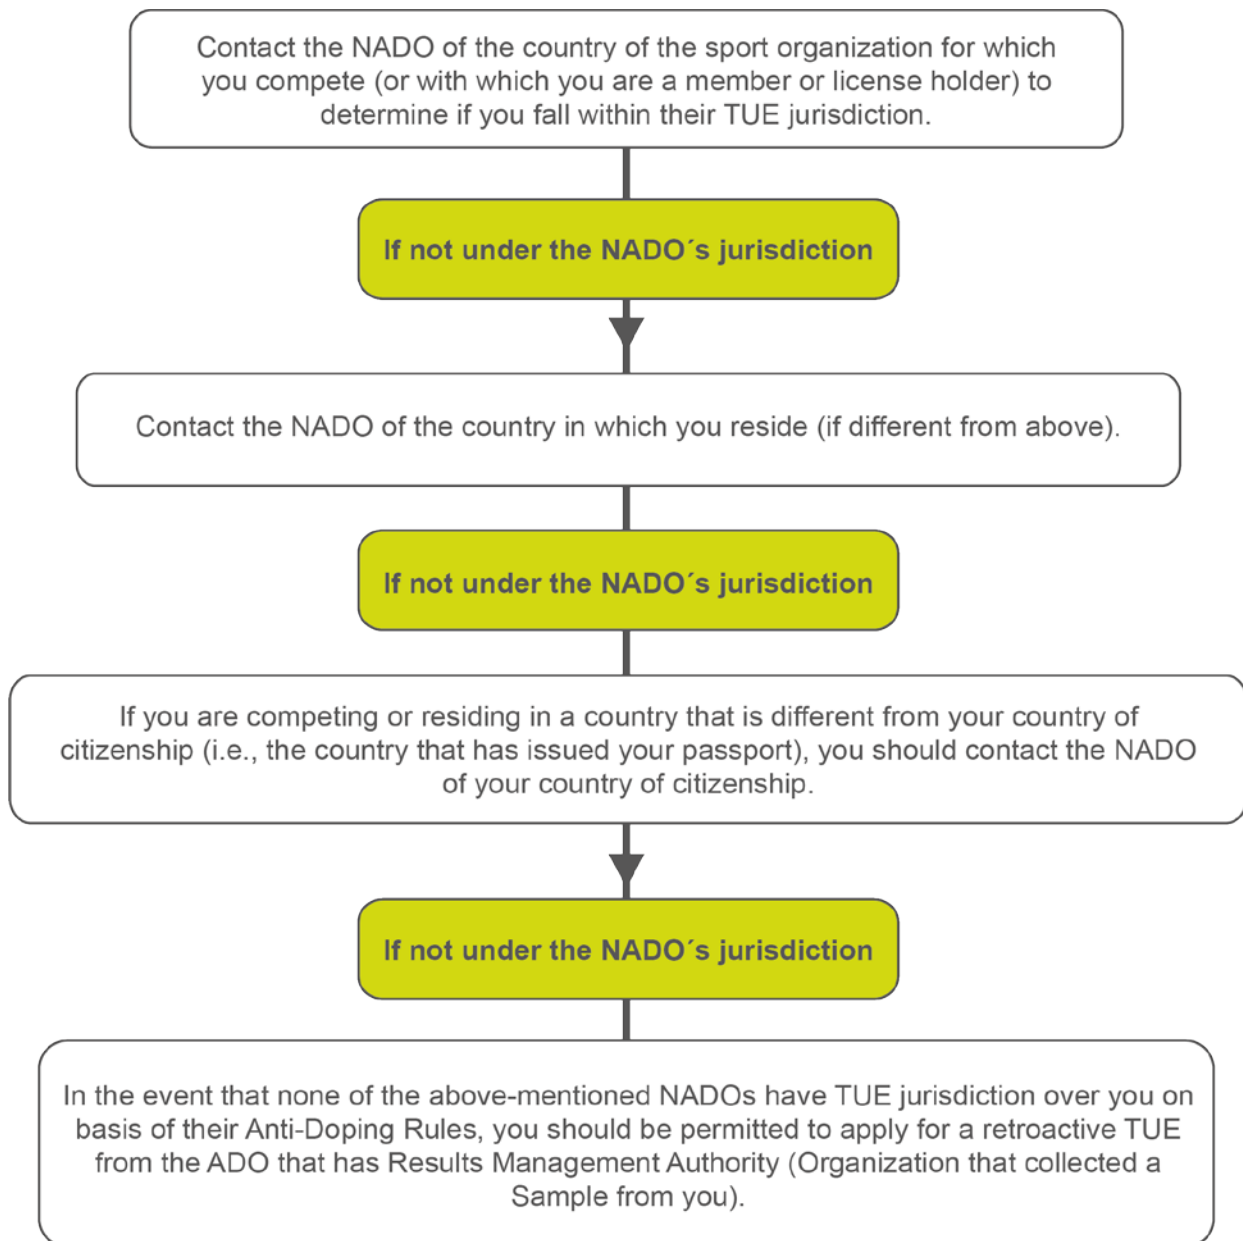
Contact the NADO of the country of the sport organization for which you compete (or with which you are a member or license holder) to determine if you fall within their TUE jurisdiction.

If not under the NADO´s jurisdiction

Contact the NADO of the country in which you reside (if different from above).

If not under the NADO´s jurisdiction

If you are competing or residing in a country that is different from your country of citizenship (i.e., the country that has issued your passport), you should contact the NADO of your country of citizenship.

If not under the NADO´s jurisdiction

In the event that none of the above-mentioned NADOs have TUE jurisdiction over you on basis of their Anti-Doping Rules, you should be permitted to apply for a retroactive TUE from the ADO that has Results Management Authority (Organization that collected a Sample from you).